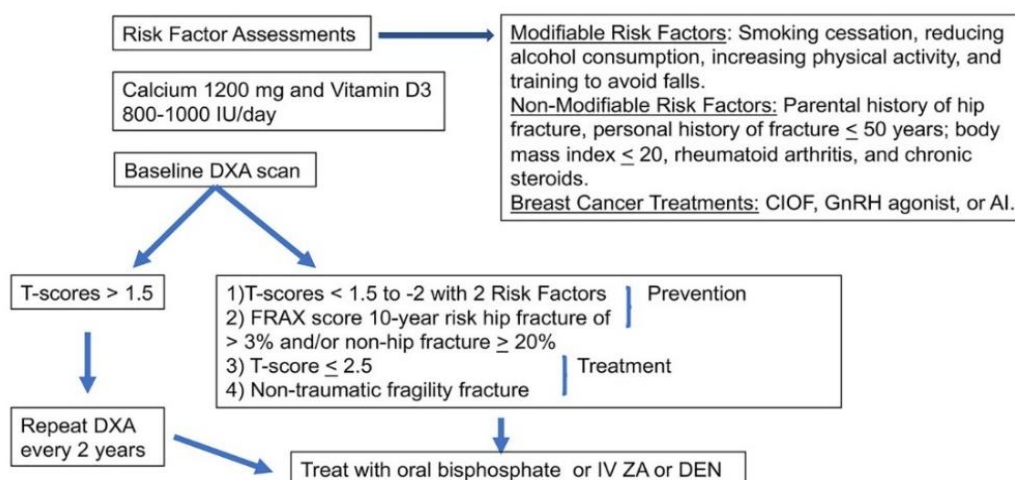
Risk Factor Assessments

Modifiable Risk Factors: Smoking cessation, reducing alcohol consumption, increasing physical activity, and training to avoid falls.
Non-Modifiable Risk Factors: Parental history of hip fracture, personal history of fracture $\leq$ 50 years; body mass index $\leq$ 20, rheumatoid arthritis, and chronic steroids.
Breast Cancer Treatments: CIOF, GnRH agonist, or AI.

Calcium 1200 mg and Vitamin D3 800-1000 IU/day

Baseline DXA scan

T-scores > 1.5

1)T-scores < 1.5 to -2 with 2 Risk Factors
2) FRAX score 10-year risk hip fracture of > 3% and/or non-hip fracture $\geq$ 20%
Prevention
3) T-score $\leq$ 2.5
4) Non-traumatic fragility fracture
Treatment

Repeat DXA every 2 years

Treat with oral bisphosphate or IV ZA or DEN